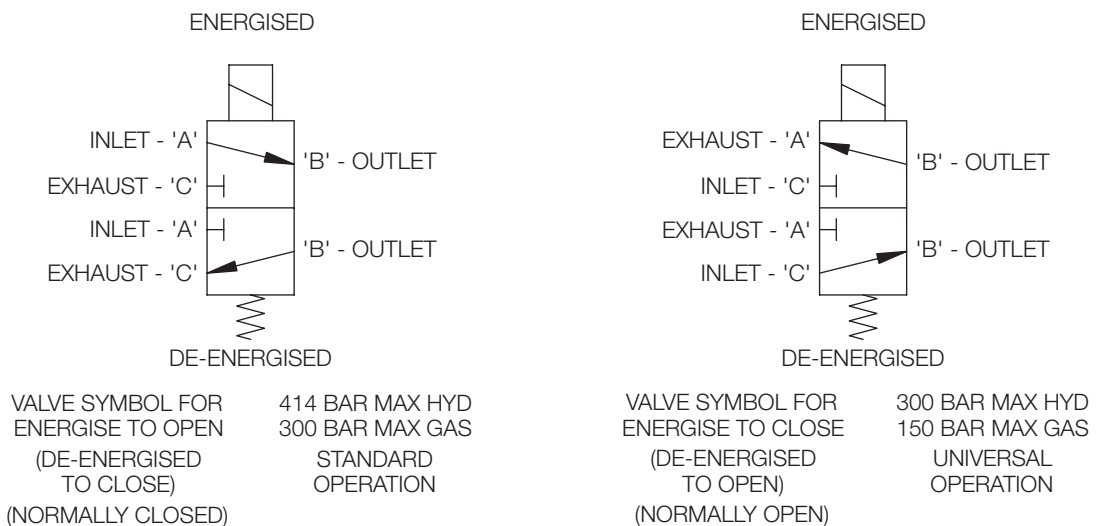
ENERGISED

INLET - 'A'

'B' - OUTLET

EXHAUST - 'C'

INLET - 'A'

'B' - OUTLET

EXHAUST - 'C'

DE-ENERGISED

VALVE SYMBOL FOR ENERGISE TO OPEN (DE-ENERGISED TO CLOSE) (NORMALLY CLOSED)

414 BAR MAX HYD 300 BAR MAX GAS STANDARD OPERATION

ENERGISED

EXHAUST - 'A'

'B' - OUTLET

INLET - 'C'

EXHAUST - 'A'

'B' - OUTLET

INLET - 'C'

DE-ENERGISED

VALVE SYMBOL FOR ENERGISE TO CLOSE (DE-ENERGISED TO OPEN) (NORMALLY OPEN)

300 BAR MAX HYD 150 BAR MAX GAS UNIVERSAL OPERATION